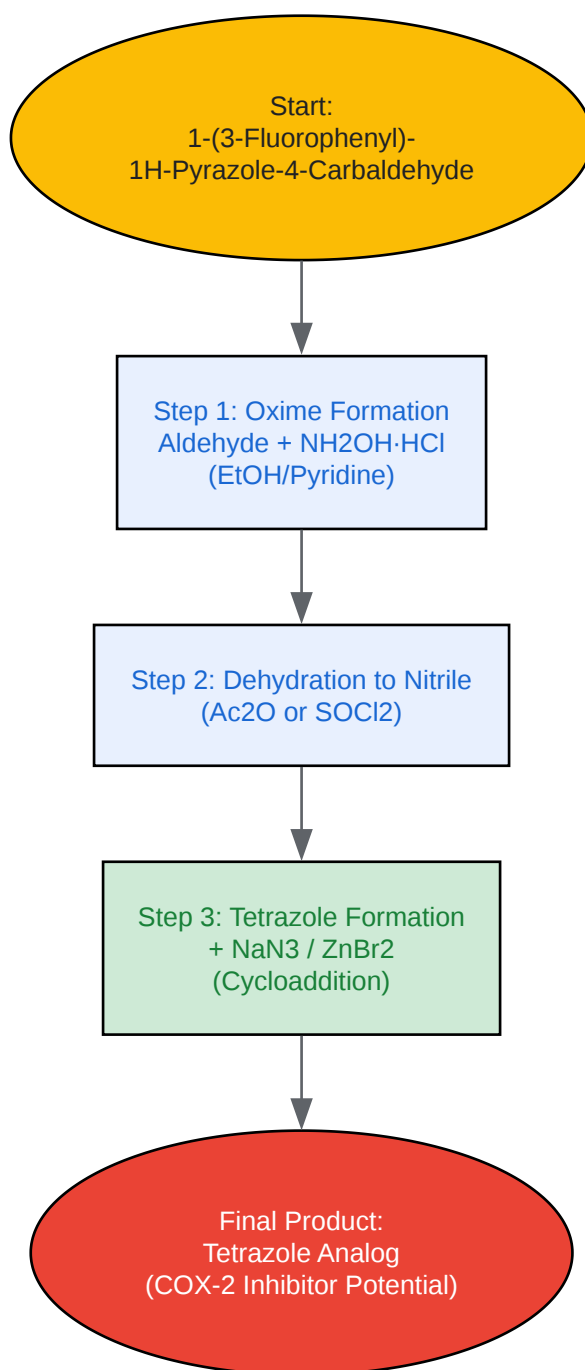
Start:
1-(3-Fluorophenyl)-
1H-Pyrazole-4-Carbaldehyde

Step 1: Oxime Formation
Aldehyde + NH2OH·HCl
(EtOH/Pyridine)

Step 2: Dehydration to Nitrile
(Ac2O or SOCl2)

Step 3: Tetrazole Formation
+ NaN3 / ZnBr2
(Cycloaddition)

Final Product:
Tetrazole Analog
(COX-2 Inhibitor Potential)